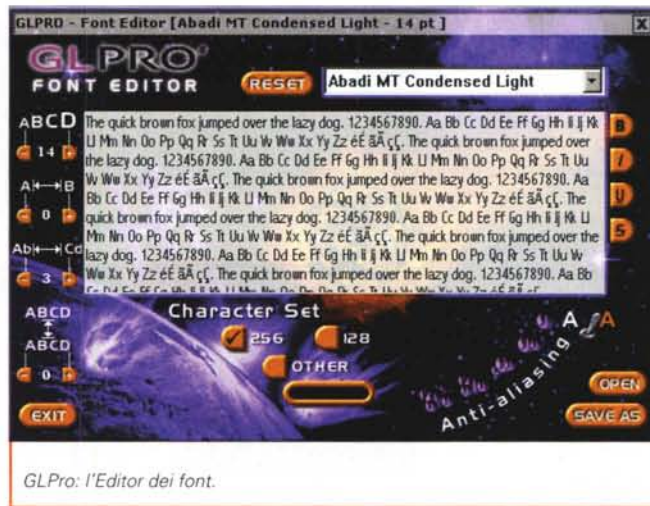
GLPRO - Font Editor [Abadi MT Condensed Light - 14 pt]

X

GLPRO FONT EDITOR

RESET

Abadi MT Condensed Light

ABCD

14

A↔B

0

Ab↔Cd

3

ABCD ABCD

0

EXIT

The quick brown fox jumped over the lazy dog. 1234567890. Aa Bb Cc Dd Ee Ff Gg Hh Ii Jj Kk Ll Mm Nn Oo Pp Qq Rr Ss Tt Uu Vv Ww Xx Yy Zz éÉ ãÃ çÇ. The quick brown fox jumped over the lazy dog. 1234567890. Aa Bb Cc Dd Ee Ff Gg Hh Ii Jj Kk Ll Mm Nn Oo Pp Qq Rr Ss Tt Uu Vv Ww Xx Yy Zz éÉ ãÃ çÇ. The quick brown fox jumped over the lazy dog. 1234567890. Aa Bb Cc Dd Ee Ff Gg Hh Ii Jj Kk Ll Mm Nn Oo Pp Qq Rr Ss Tt Uu Vv Ww Xx Yy Zz éÉ ãÃ çÇ. The quick brown fox jumped over the lazy dog. 1234567890. Aa Bb Cc Dd Ee Ff Gg Hh Ii Jj Kk Ll Mm Nn Oo Pp Qq Rr Ss Tt Uu Vv Ww Xx Yy Zz éÉ ãÃ çÇ. The quick brown fox jumped over the lazy dog. 1234567890. Aa Bb Cc Dd Ee Ff Gg Hh Ii Jj Kk Ll Mm Nn Oo Pp Qq Rr Ss Tt Uu Vv Ww Xx Yy Zz éÉ ãÃ çÇ. The quick brown fox jumped over the lazy dog. 1234567890. Aa Bb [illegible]

B

I

U

S

Character Set

256

128

OTHER

A A

Anti-aliasing

OPEN

SAVE AS

GLPro: l'Editor dei font.